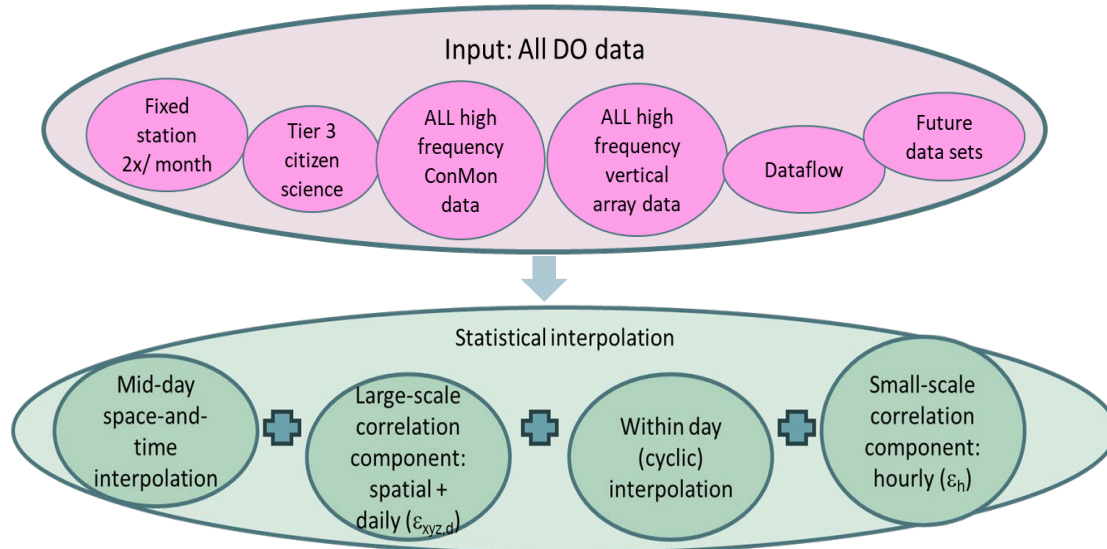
Input: All DO data

Fixed station 2x/ month

Tier 3 citizen science

ALL high frequency ConMon data

ALL high frequency vertical array data

Dataflow

Future data sets

Statistical interpolation

Mid-day space-and-time interpolation

Large-scale correlation component: spatial + daily ($\varepsilon_{xyz,d}$)

Within day (cyclic) interpolation

Small-scale correlation component: hourly ($\varepsilon_h$)